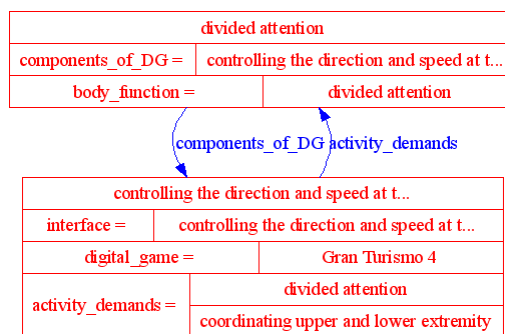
divided attention

| components_of_DG = | controlling the direction and speed at t... |
|---|---|
| body_function = | divided attention |

components_of_DG activity_demands

controlling the direction and speed at t...

| interface = | controlling the direction and speed at t... |
|---|---|
| digital_game = | Gran Turismo 4 |
| activity_demands = | divided attention |
| | coordinating upper and lower extremity |